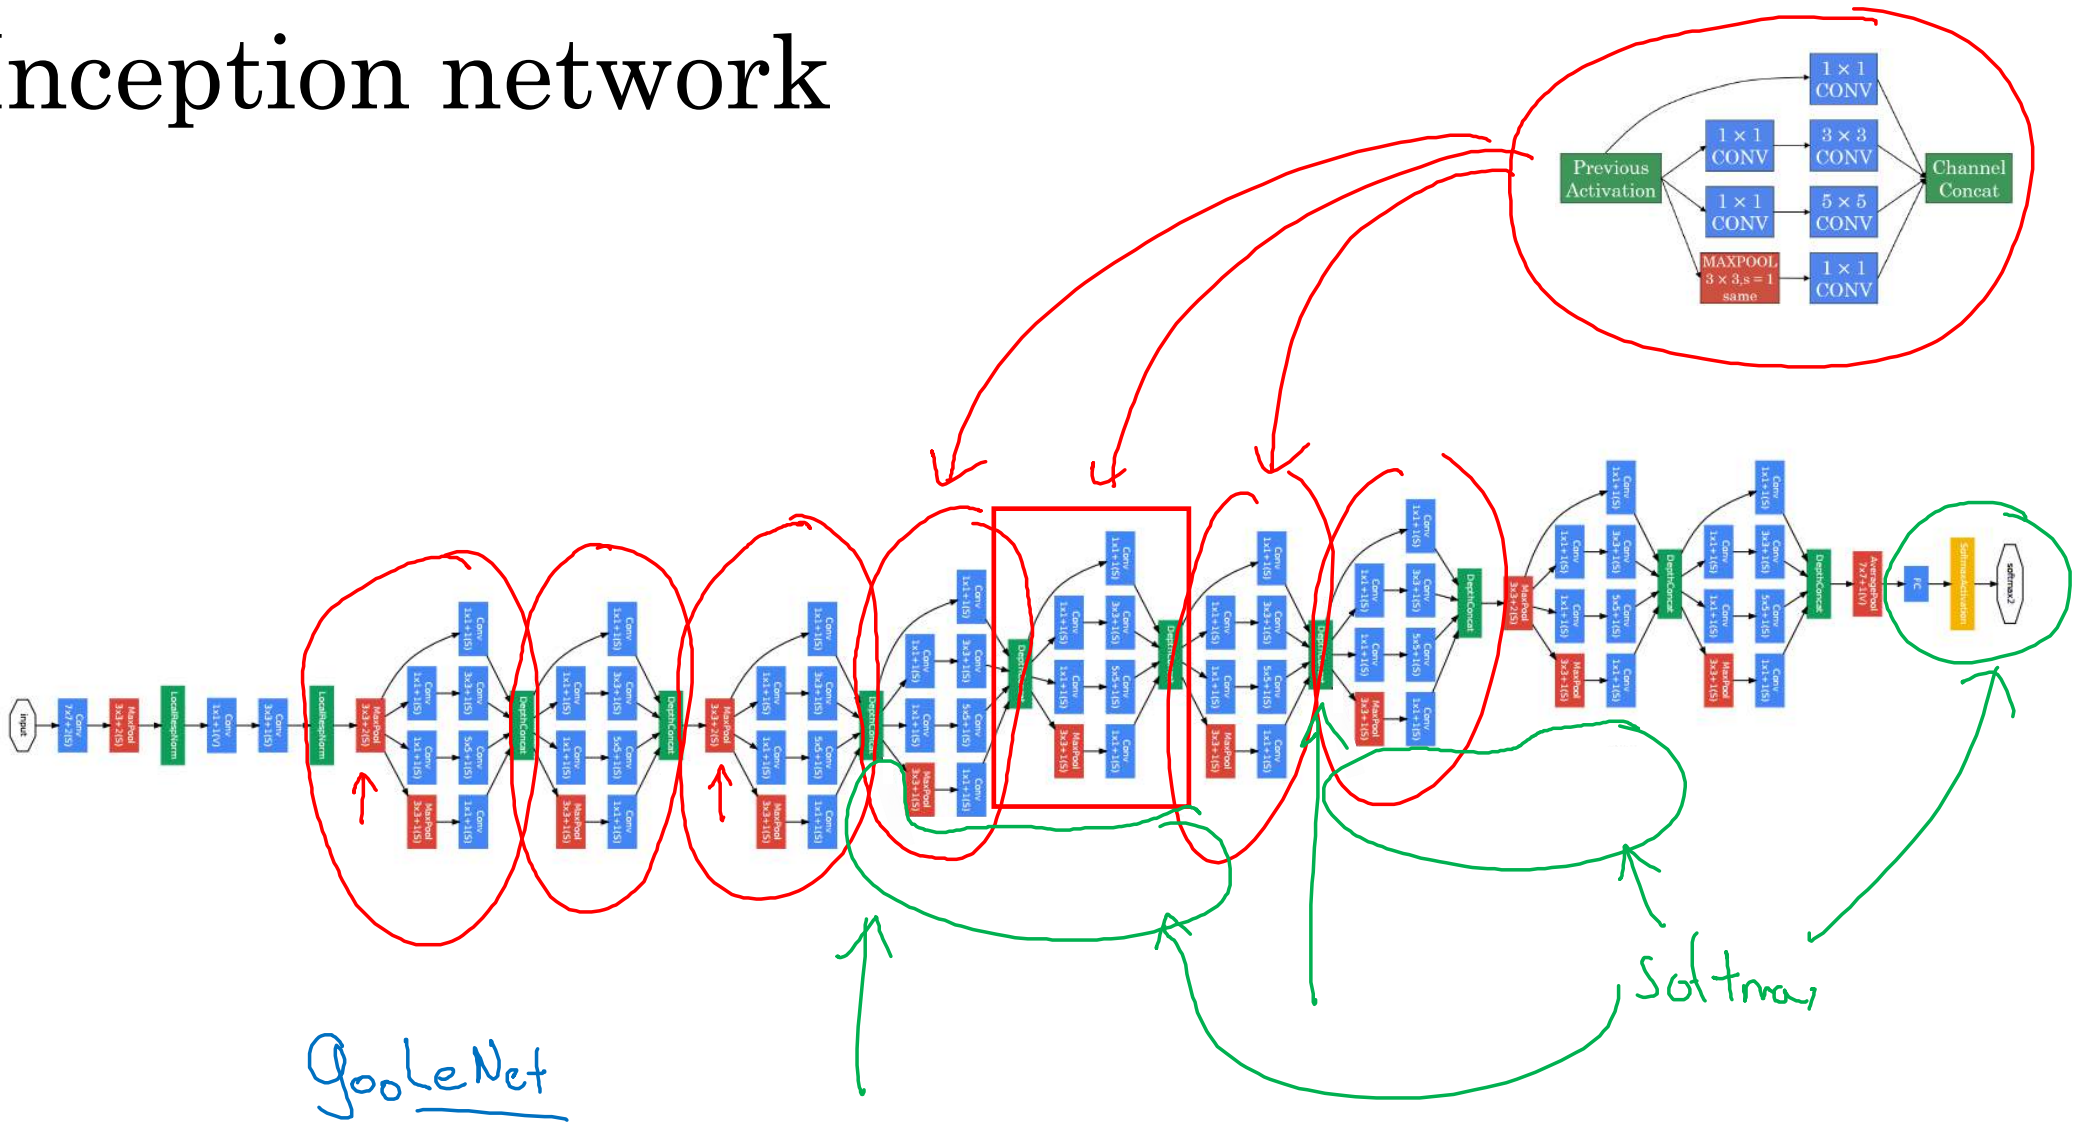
Inception network

Previous Activation

$1\times1$ CONV

$1\times1$ CONV

$3\times3$ CONV

$1\times1$ CONV

$5\times5$ CONV

MAXPOOL $3\times3, s=1$ same

$1\times1$ CONV

Channel Concat

input

Conv 7x7+2(S)

MaxPool 3x3+2(S)

LocalRespNorm

Conv 1x1+1(V)

Conv 3x3+1(S)

LocalRespNorm

MaxPool 3x3+2(S)

DepthConcat

softmax2

SoftmaxActivation

FC

AveragePool 7x7+1(V)

Softmax

GooLeNet